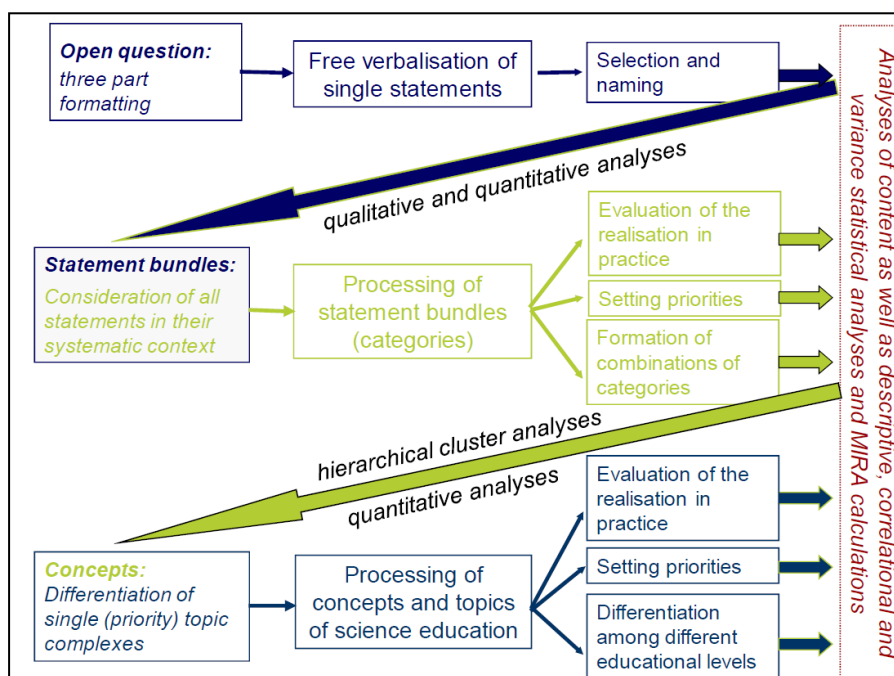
Open question:
three part formatting

Free verbalisation of single statements

Selection and naming

qualitative and quantitative analyses

Statement bundles:
Consideration of all statements in their systematic context

Processing of statement bundles (categories)

Evaluation of the realisation in practice

Setting priorities

Formation of combinations of categories

hierarchical cluster analyses

quantitative analyses

Concepts:
Differentiation of single (priority) topic complexes

Processing of concepts and topics of science education

Evaluation of the realisation in practice

Setting priorities

Differentiation among different educational levels

Analyses of content as well as descriptive, correlational and variance statistical analyses and MIRA calculations